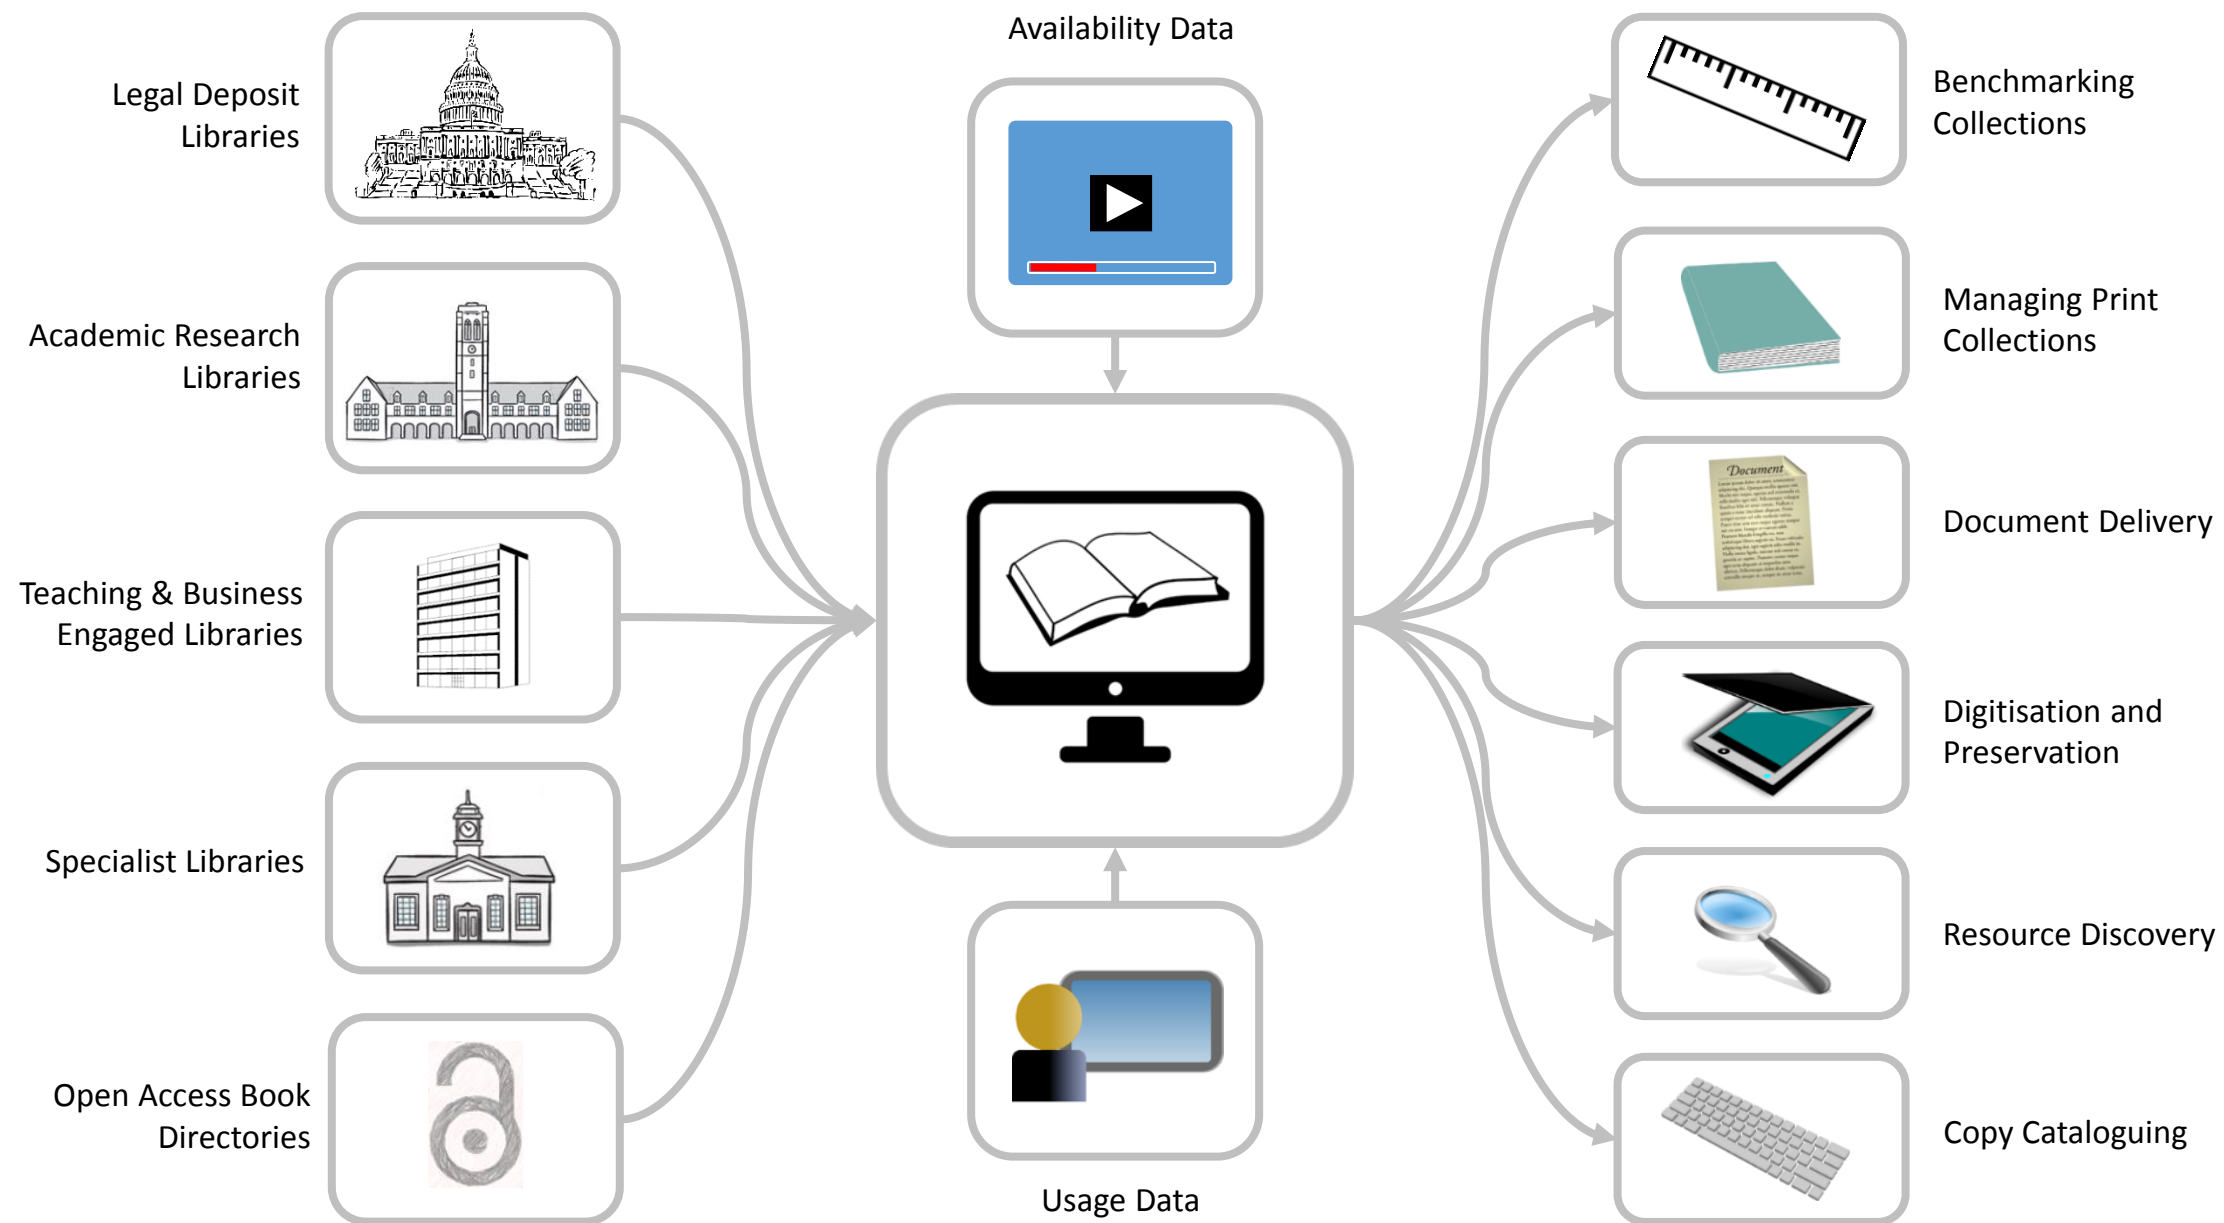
Availability Data

Legal Deposit Libraries

Academic Research Libraries

Teaching & Business Engaged Libraries

Specialist Libraries

Open Access Book Directories

Usage Data

Benchmarking Collections

Managing Print Collections

Document

Document Delivery

Digitisation and Preservation

Resource Discovery

Copy Cataloguing